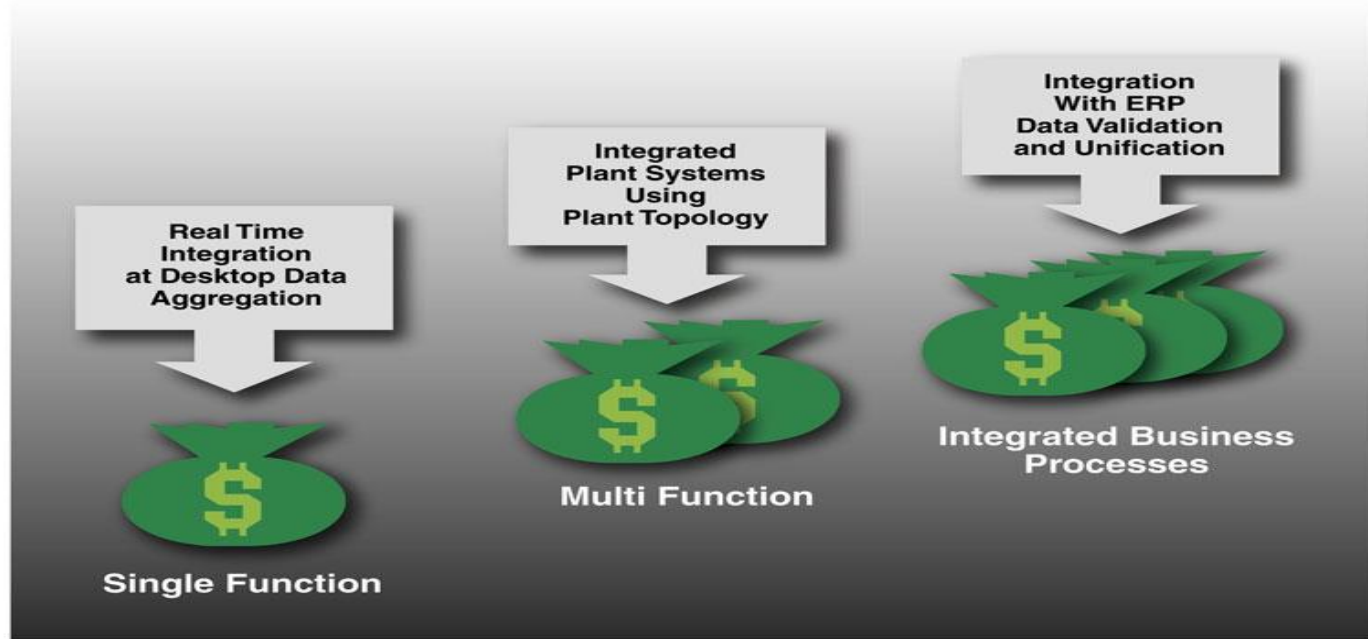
Real Time Integration at Desktop Data Aggregation

$

Single Function

Integrated Plant Systems Using Plant Topology

$

$

Multi Function

Integration With ERP Data Validation and Unification

$

Integrated Business Processes